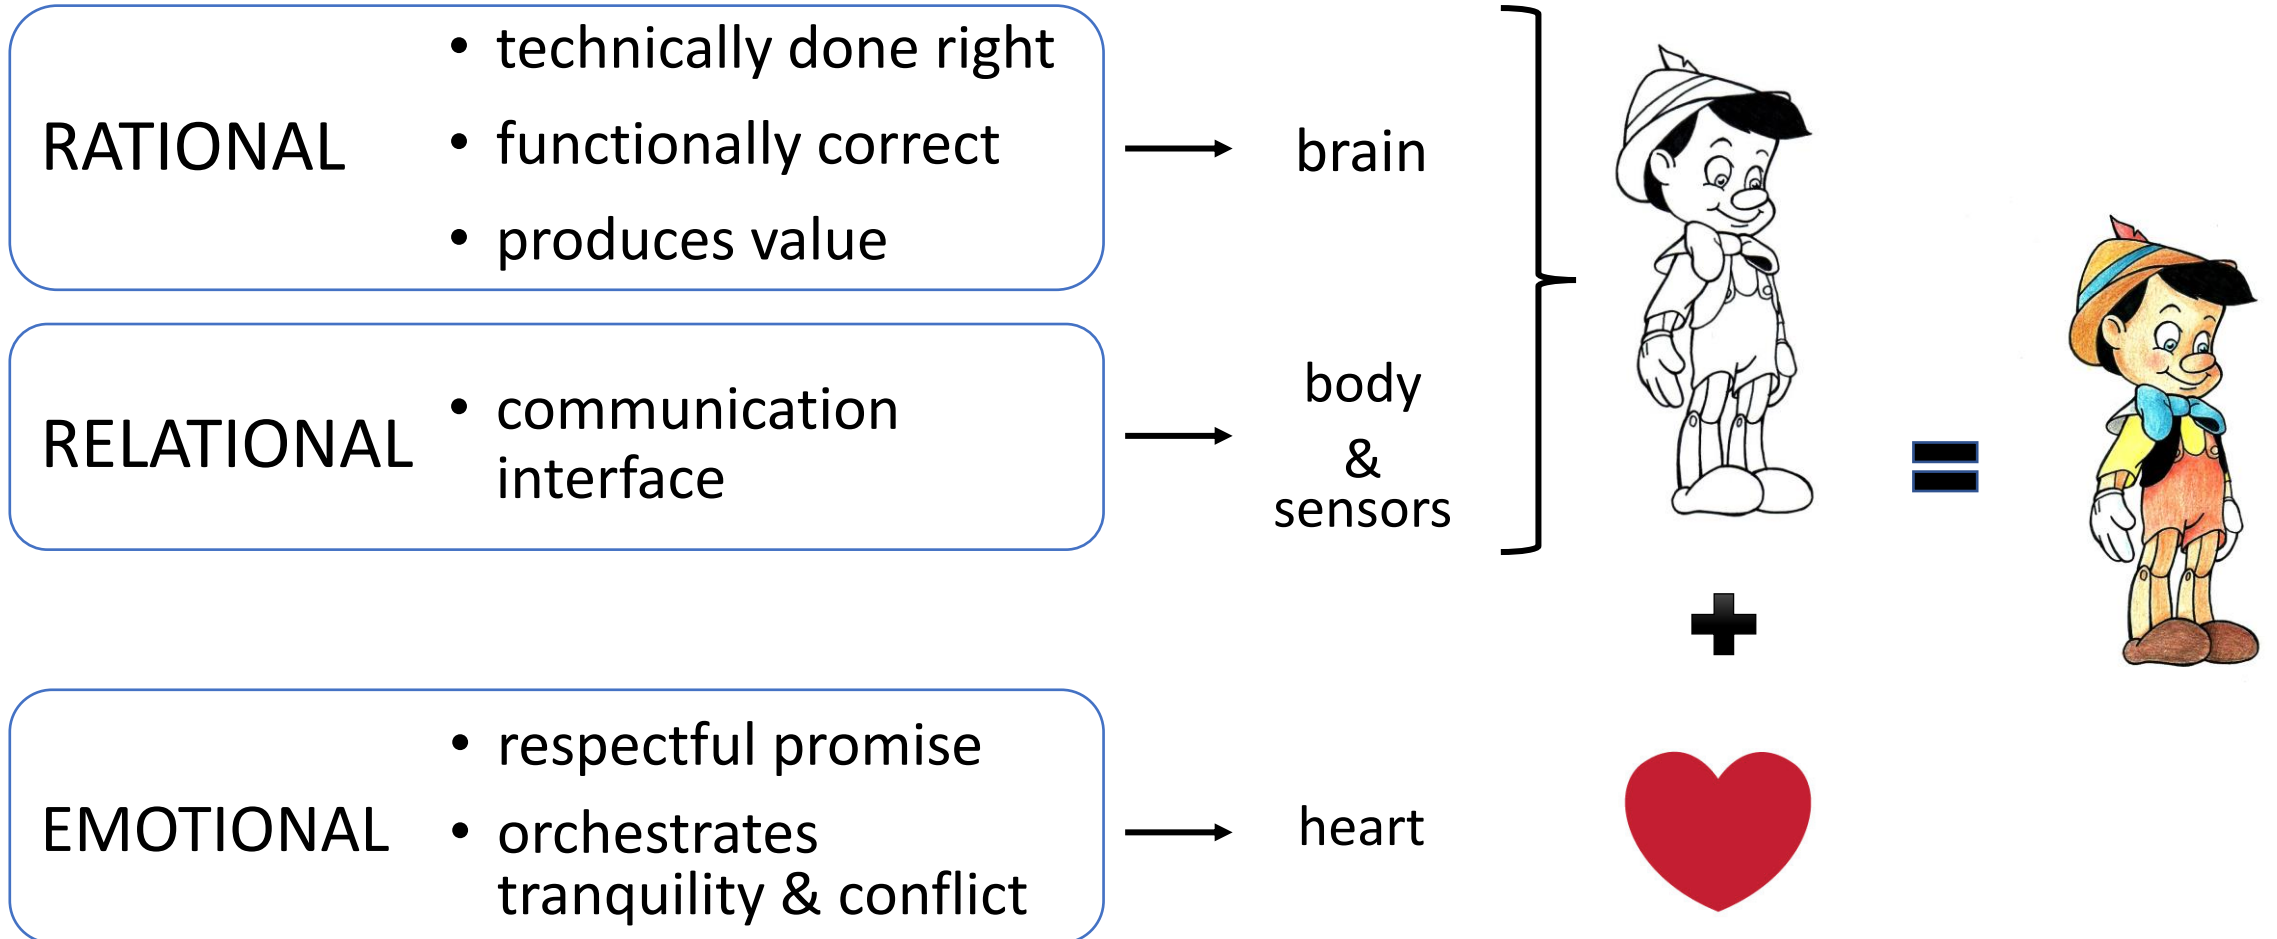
RATIONAL

- technically done right
- functionally correct
- produces value

brain

RELATIONAL

- communication interface

body & sensors

EMOTIONAL

- respectful promise
- orchestrates tranquility & conflict

heart